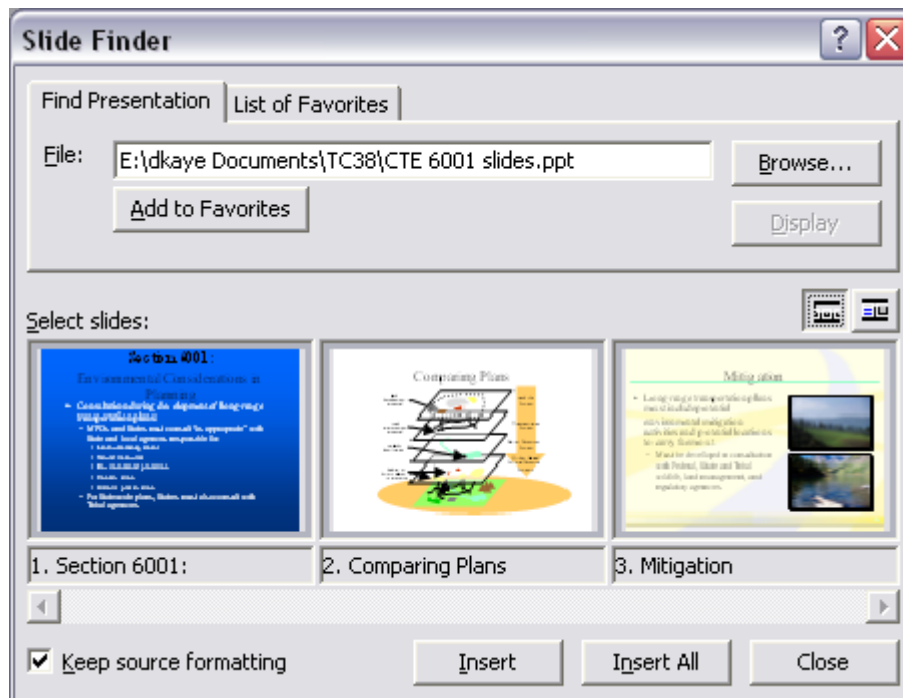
Slide Finder

Find Presentation | List of Favorites

File: E:\dkaye Documents\TC38\CTE 6001 slides.ppt

Browse...

Add to Favorites

Display

Select slides:

Section 6001:

Environmental Considerations in Planning

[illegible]

Comparing Plans

Mitigation

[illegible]

1. Section 6001:

2. Comparing Plans

3. Mitigation

Keep source formatting

Insert

Insert All

Close